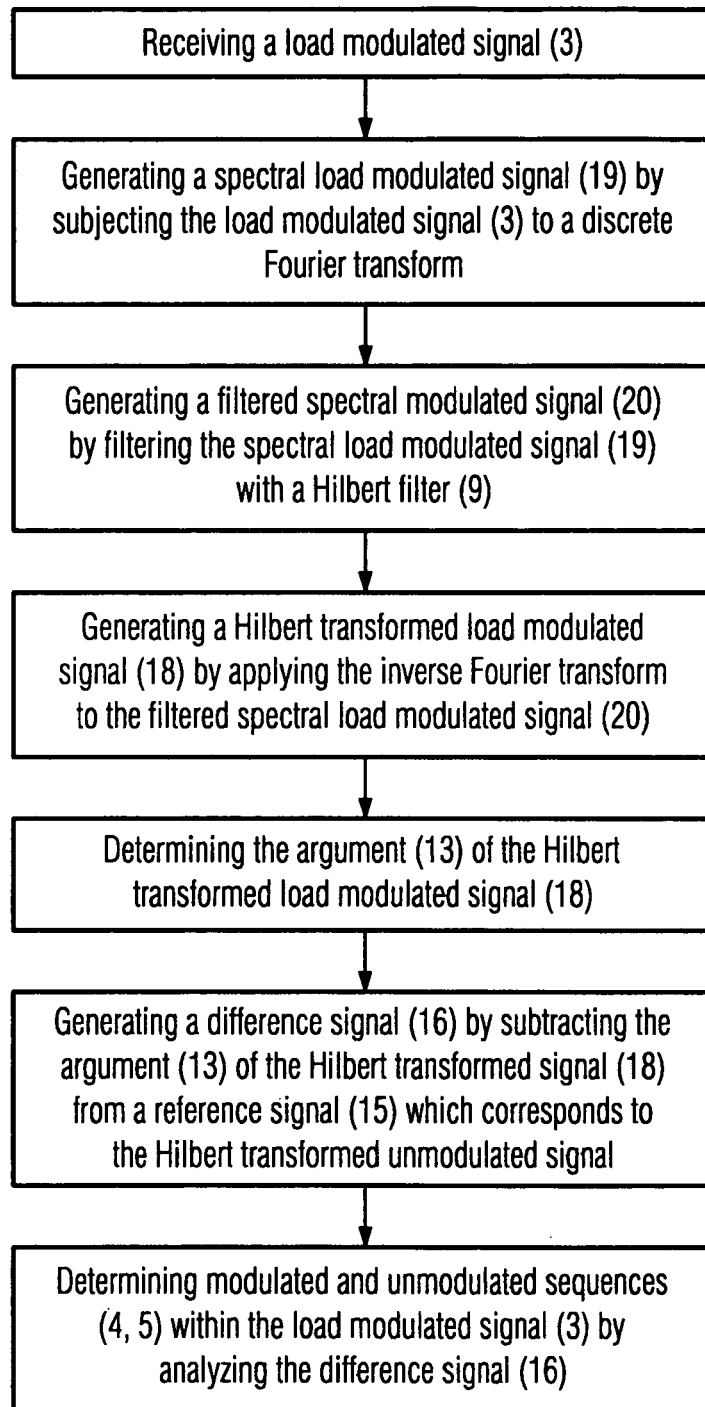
Receiving a load modulated signal (3)

Generating a spectral load modulated signal (19) by subjecting the load modulated signal (3) to a discrete Fourier transform

Generating a filtered spectral modulated signal (20) by filtering the spectral load modulated signal (19) with a Hilbert filter (9)

Generating a Hilbert transformed load modulated signal (18) by applying the inverse Fourier transform to the filtered spectral load modulated signal (20)

Determining the argument (13) of the Hilbert transformed load modulated signal (18)

Generating a difference signal (16) by subtracting the argument (13) of the Hilbert transformed signal (18) from a reference signal (15) which corresponds to the Hilbert transformed unmodulated signal

Determining modulated and unmodulated sequences (4, 5) within the load modulated signal (3) by analyzing the difference signal (16)